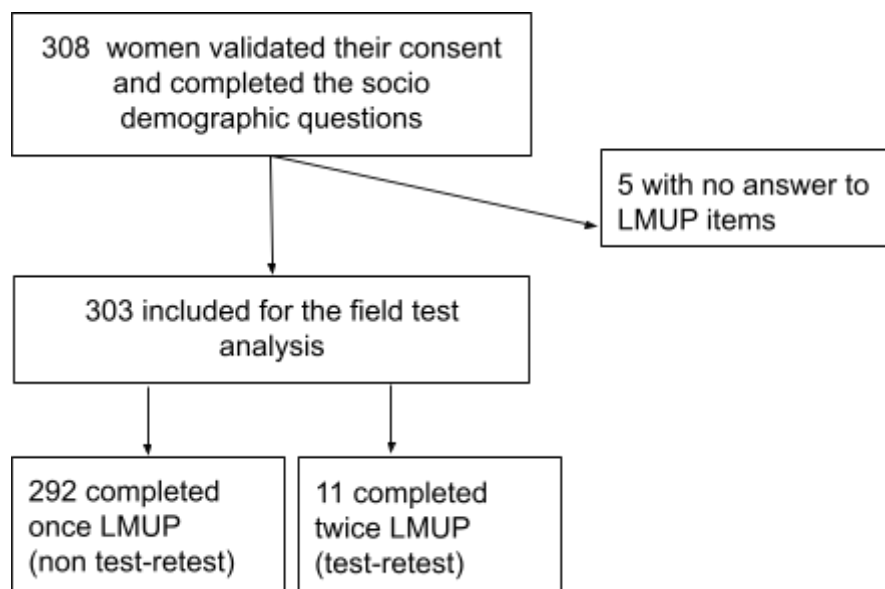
308 women validated their consent and completed the socio demographic questions

5 with no answer to LMUP items

303 included for the field test analysis

292 completed once LMUP (non test-retest)

11 completed twice LMUP (test-retest)